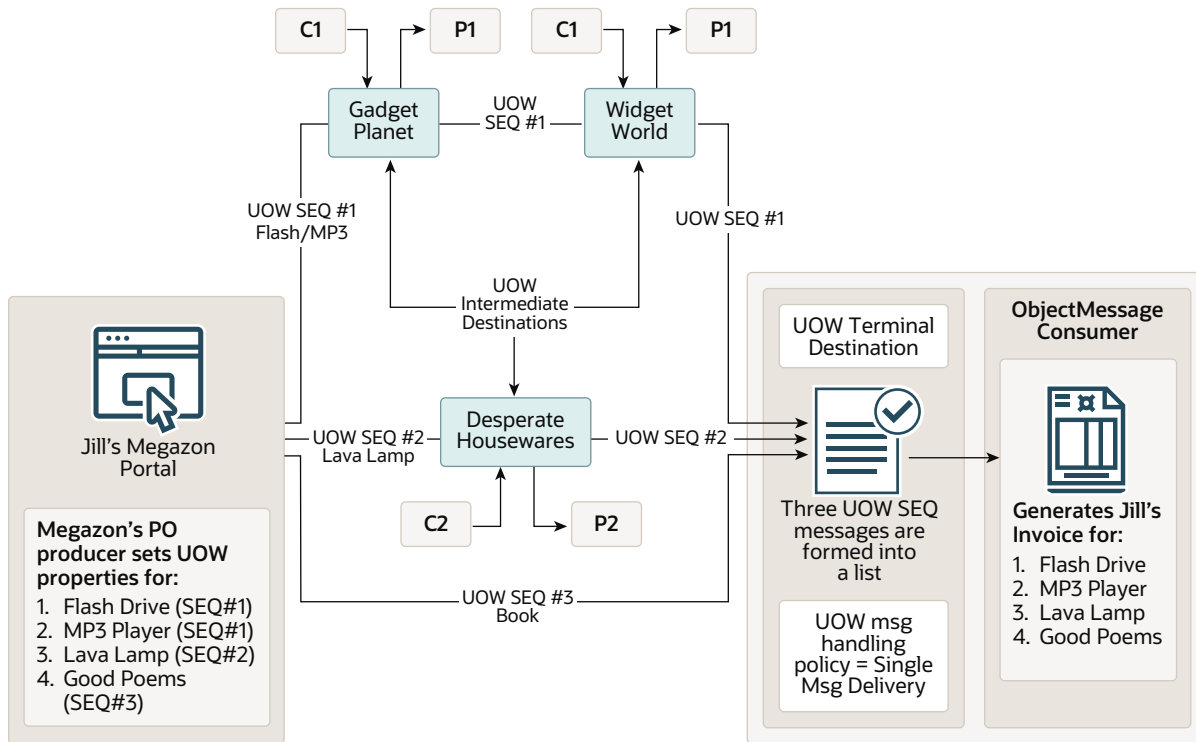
C1

P1

C1

P1

Gadget Planet

UOW SEQ #1

Widget World

UOW SEQ #1 Flash/MP3

UOW SEQ #1

UOW Intermediate Destinations

Jill's Megazon Portal

Megazon's PO producer sets UOW properties for:

1. Flash Drive (SEQ#1)
2. MP3 Player (SEQ#1)
3. Lava Lamp (SEQ#2)
4. Good Poems (SEQ#3)

UOW SEQ #2 Lava Lamp

Desperate Housewares

UOW SEQ #2

C2

P2

UOW SEQ #3 Book

UOW Terminal Destination

Three UOW SEQ messages are formed into a list

UOW msg handling policy = Single Msg Delivery

ObjectMessage Consumer

Generates Jill's Invoice for:

1. Flash Drive
2. MP3 Player
3. Lava Lamp
4. Good Poems